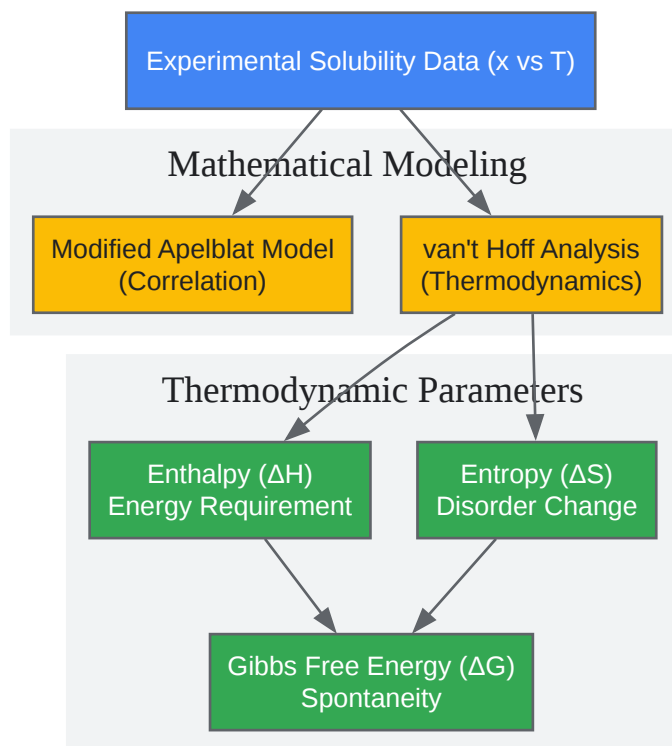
Experimental Solubility Data (x vs T)

Mathematical Modeling

Modified Apelblat Model (Correlation)

van't Hoff Analysis (Thermodynamics)

Thermodynamic Parameters

Enthalpy (ΔH) Energy Requirement

Entropy (ΔS) Disorder Change

Gibbs Free Energy (ΔG) Spontaneity